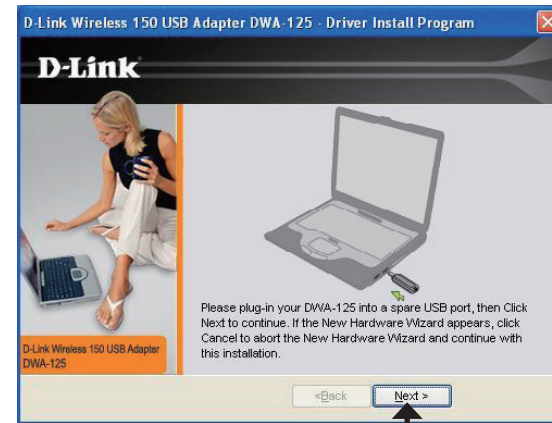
D-Link Wireless 150 USB Adapter DWA-125 - Driver Install Program

D-Link

D-Link Wireless 150 USB Adapter DWA-125

Please plug-in your DWA-125 into a spare USB port, then Click Next to continue. If the New Hardware Wizard appears, click Cancel to abort the New Hardware Wizard and continue with this installation.

<Back

Next >